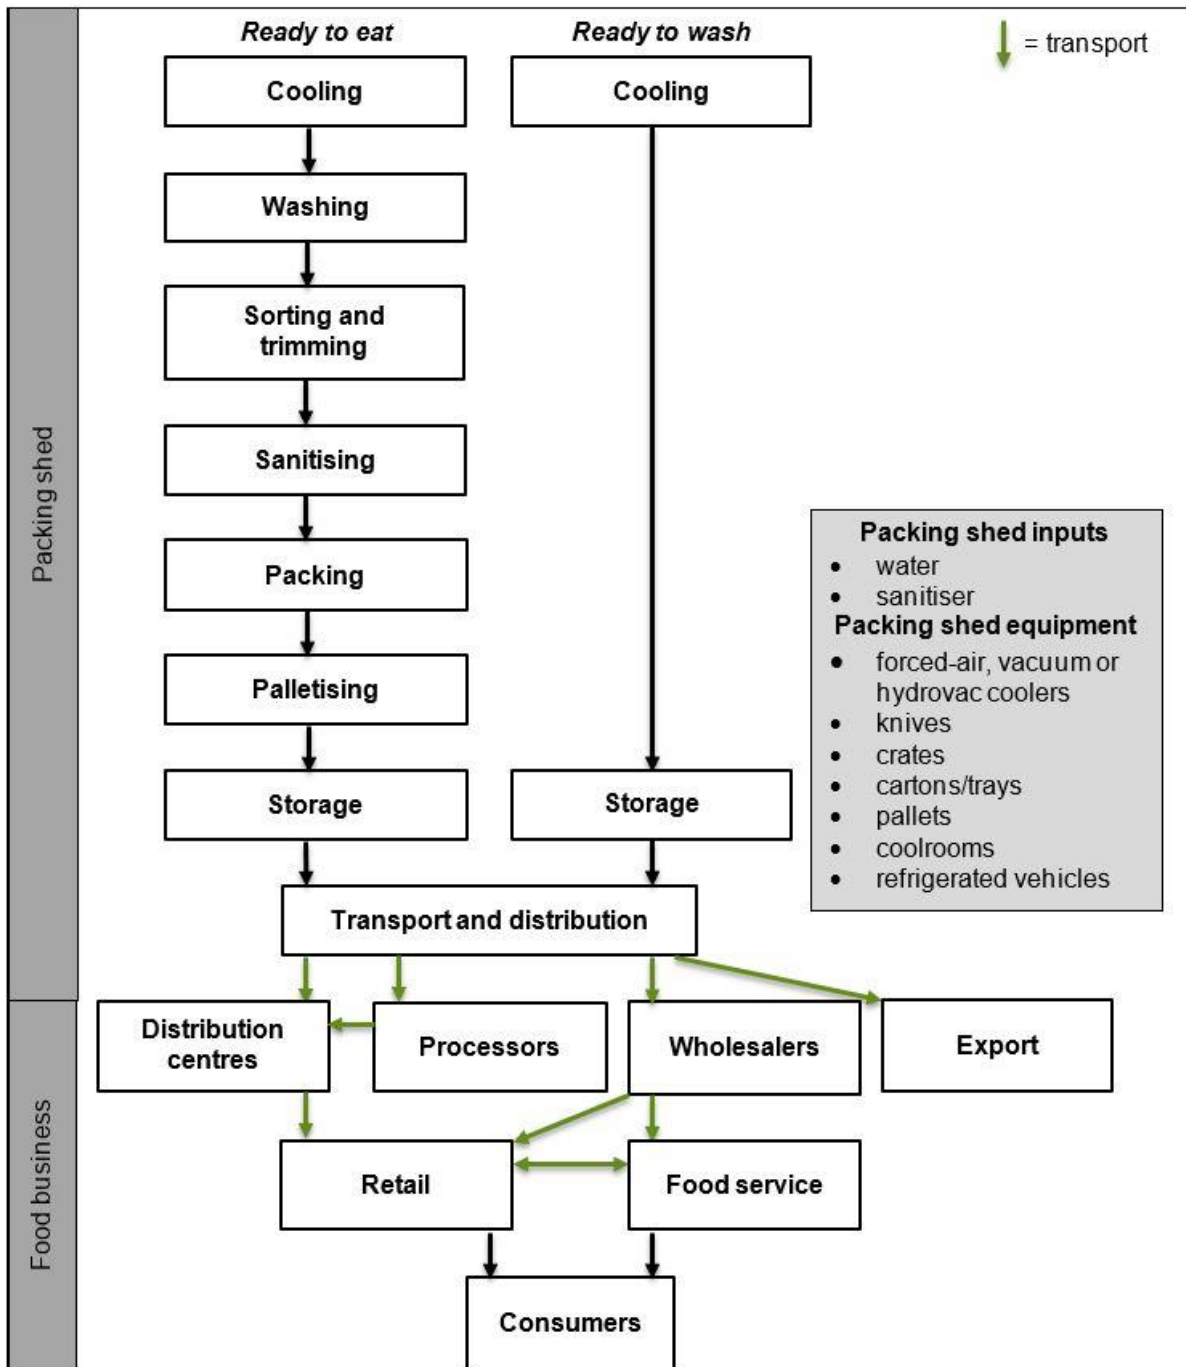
Packing shed

Ready to eat

Ready to wash

= transport

Cooling

Cooling

Washing

Sorting and trimming

Sanitising

Packing

Palletising

Storage

Storage

Packing shed inputs
- water
- sanitiser

Packing shed equipment
- forced-air, vacuum or hydrovac coolers
- knives
- crates
- cartons/trays
- pallets
- coolrooms
- refrigerated vehicles

Transport and distribution

Food business

Distribution centres

Processors

Wholesalers

Export

Retail

Food service

Consumers